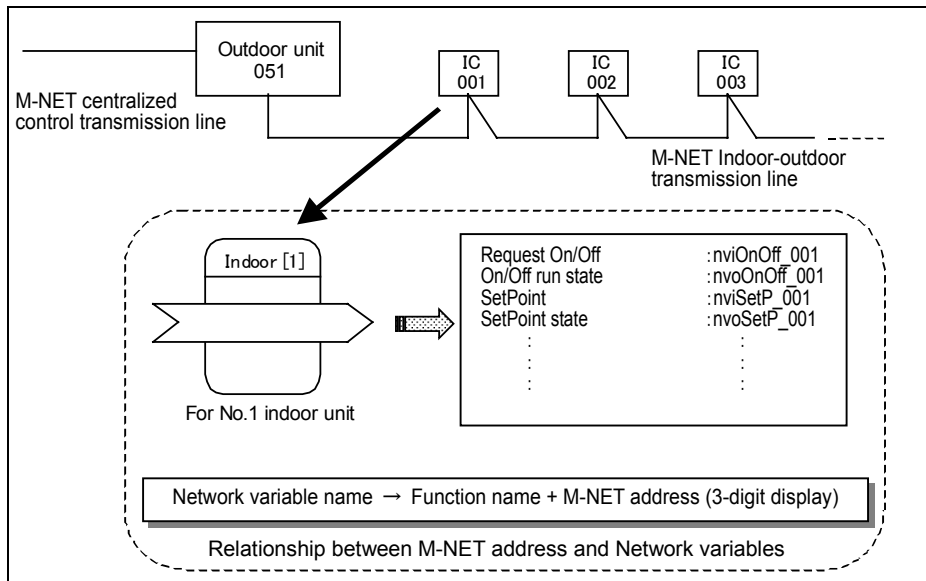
Outdoor unit
051

IC
001

IC
002

IC
003

M-NET centralized control transmission line

M-NET Indoor-outdoor transmission line

Indoor [1]

For No.1 indoor unit

| | |
|---|---|
| Request On/Off | :nviOnOff_001 |
| On/Off run state | :nvoOnOff_001 |
| SetPoint | :nviSetP_001 |
| SetPoint state | :nvoSetP_001 |
| : | : |

Network variable name → Function name + M-NET address (3-digit display)

Relationship between M-NET address and Network variables